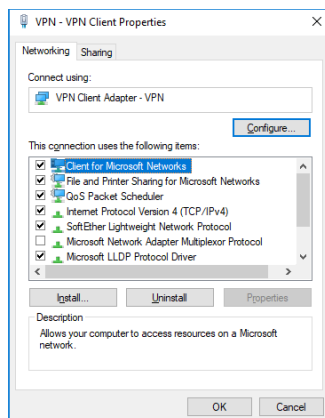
VPN - VPN Client Properties

Networking Sharing

Connect using:

VPN Client Adapter - VPN

Configure...

This connection uses the following items:

Client for Microsoft Networks
File and Printer Sharing for Microsoft Networks
QoS Packet Scheduler
Internet Protocol Version 4 (TCP/IPv4)
SoftEther Lightweight Network Protocol
Microsoft Network Adapter Multiplexor Protocol
Microsoft LLDP Protocol Driver

Install... Uninstall Properties

Description
Allows your computer to access resources on a Microsoft network.

OK Cancel